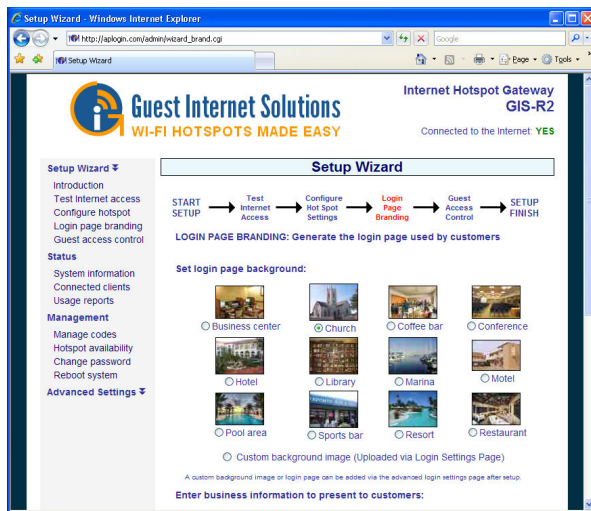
Setup Wizard - Windows Internet Explorer

http://aplogin.com/admin/wizard_brand.cgi

Google

Setup Wizard

Page ▾ Tools ▾

Guest Internet Solutions
WI-FI HOTSPOTS MADE EASY

Internet Hotspot Gateway
GIS-R2

Connected to the Internet: YES

Setup Wizard
Introduction
Test Internet access
Configure hotspot
Login page branding
Guest access control

Status
System information
Connected clients
Usage reports

Management
Manage codes
Hotspot availability
Change password
Reboot system

Advanced Settings

Setup Wizard

START SETUP → Test Internet Access → Configure Hot Spot Settings → Login Page Branding → Guest Access Control → SETUP FINISH

LOGIN PAGE BRANDING: Generate the login page used by customers

Set login page background:

Business center
Church
Coffee bar
Conference
Hotel
Library
Marina
Motel
Pool area
Sports bar
Resort
Restaurant

Custom background image (Uploaded via Login Settings Page)

A custom background image or login page can be added via the advanced login settings page after setup.

Enter business information to present to customers: